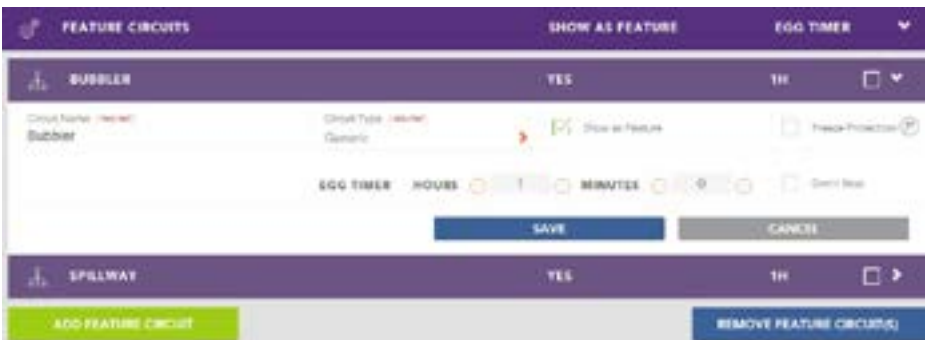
FEATURE CIRCUITS
SHOW AS FEATURE
EGG TIMER

BUBBLER
YES
1H

Circuit Name (required)
Bubbler
Circuit Type (required)
Generic
Show as Feature
Freeze Protection

EGG TIMER HOURS 1 MINUTES 0
Don't Stop

SAVE
CANCEL

SPILLWAY
YES
1H

ADD FEATURE CIRCUIT
REMOVE FEATURE CIRCUIT(S)